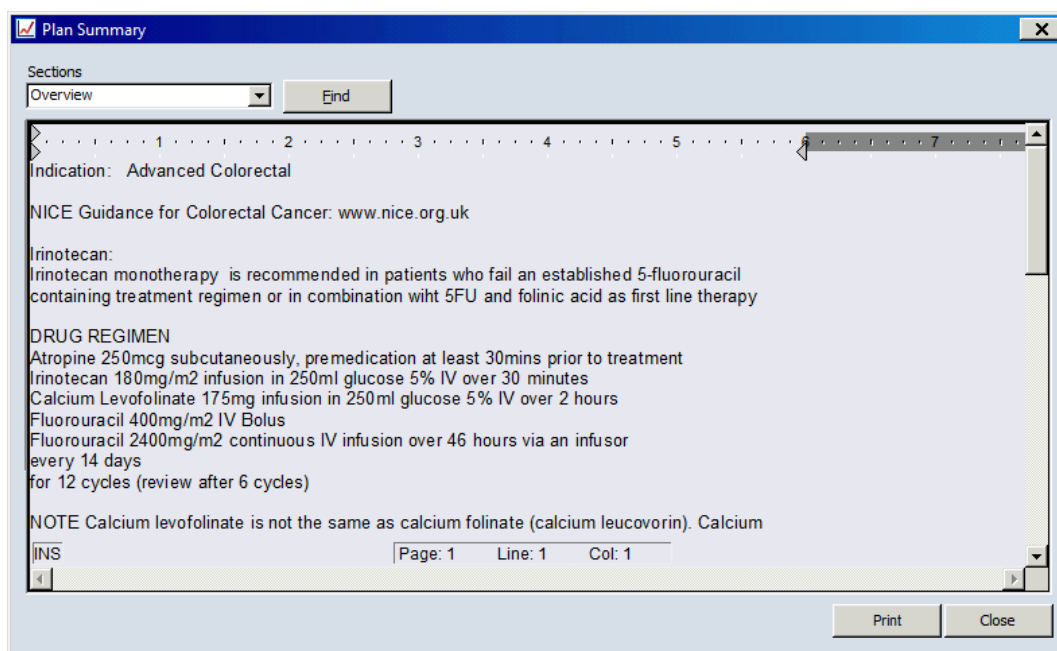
Plan Summary

Sections
Overview
Find

1 2 3 4 5 6 7

Indication: Advanced Colorectal

NICE Guidance for Colorectal Cancer: www.nice.org.uk

Irinotecan:
Irinotecan monotherapy is recommended in patients who fail an established 5-fluorouracil containing treatment regimen or in combination wiht 5FU and folinic acid as first line therapy

DRUG REGIMEN
Atropine 250mcg subcutaneously, premedication at least 30mins prior to treatment
Irinotecan 180mg/m2 infusion in 250ml glucose 5% IV over 30 minutes
Calcium Levofolinate 175mg infusion in 250ml glucose 5% IV over 2 hours
Fluorouracil 400mg/m2 IV Bolus
Fluorouracil 2400mg/m2 continuous IV infusion over 46 hours via an infusor
every 14 days
for 12 cycles (review after 6 cycles)

NOTE Calcium levofolinate is not the same as calcium folinate (calcium leucovorin). Calcium

INS
Page: 1 Line: 1 Col: 1

Print
Close